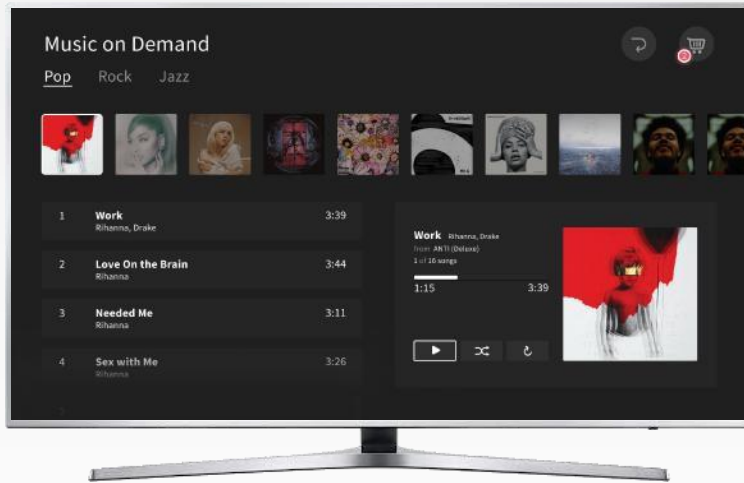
Music on Demand

Pop Rock Jazz

1 Work Rihanna, Drake 3:39

2 Love On the Brain Rihanna 3:44

3 Needed Me Rihanna 3:11

4 Sex with Me Rihanna 3:26

Work Rihanna, Drake
from ANTI (Deluxe)
1 of 16 songs
1:15 3:39